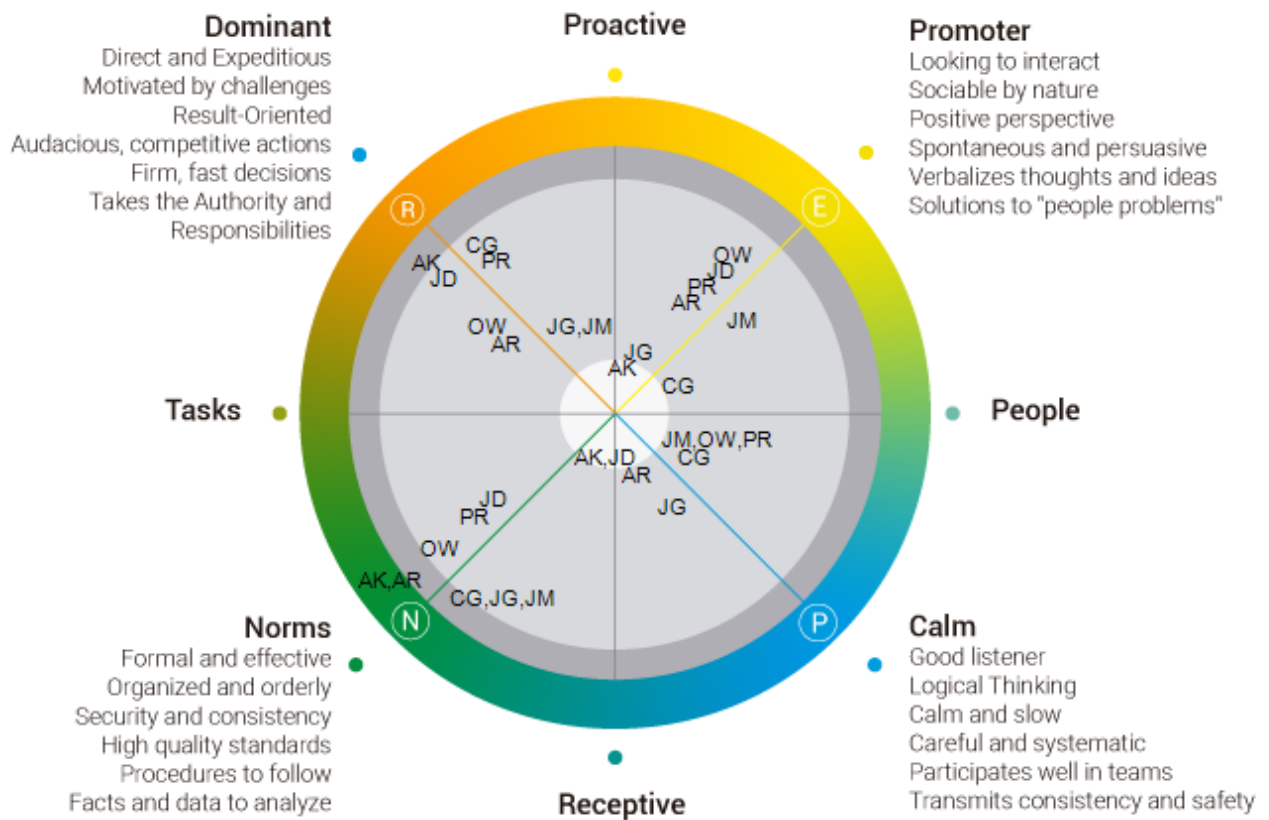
Dominant
Direct and Expeditious
Motivated by challenges
Result-Oriented
Audacious, competitive actions
Firm, fast decisions
Takes the Authority and Responsibilities

Proactive

Promoter
Looking to interact
Sociable by nature
Positive perspective
Spontaneous and persuasive
Verbalizes thoughts and ideas
Solutions to "people problems"

R
E

CG
PR
AK
JD
OW
AR
JG,JM

OW
JD
PR
AR
JM

JG
AK
CG

Tasks

People

JM,OW,PR
CG
AK,JD
AR
JG

JD
PR
OW
AK,AR
CG,JG,JM

N
P

Norms
Formal and effective
Organized and orderly
Security and consistency
High quality standards
Procedures to follow
Facts and data to analyze

Receptive

Calm
Good listener
Logical Thinking
Calm and slow
Careful and systematic
Participates well in teams
Transmits consistency and safety